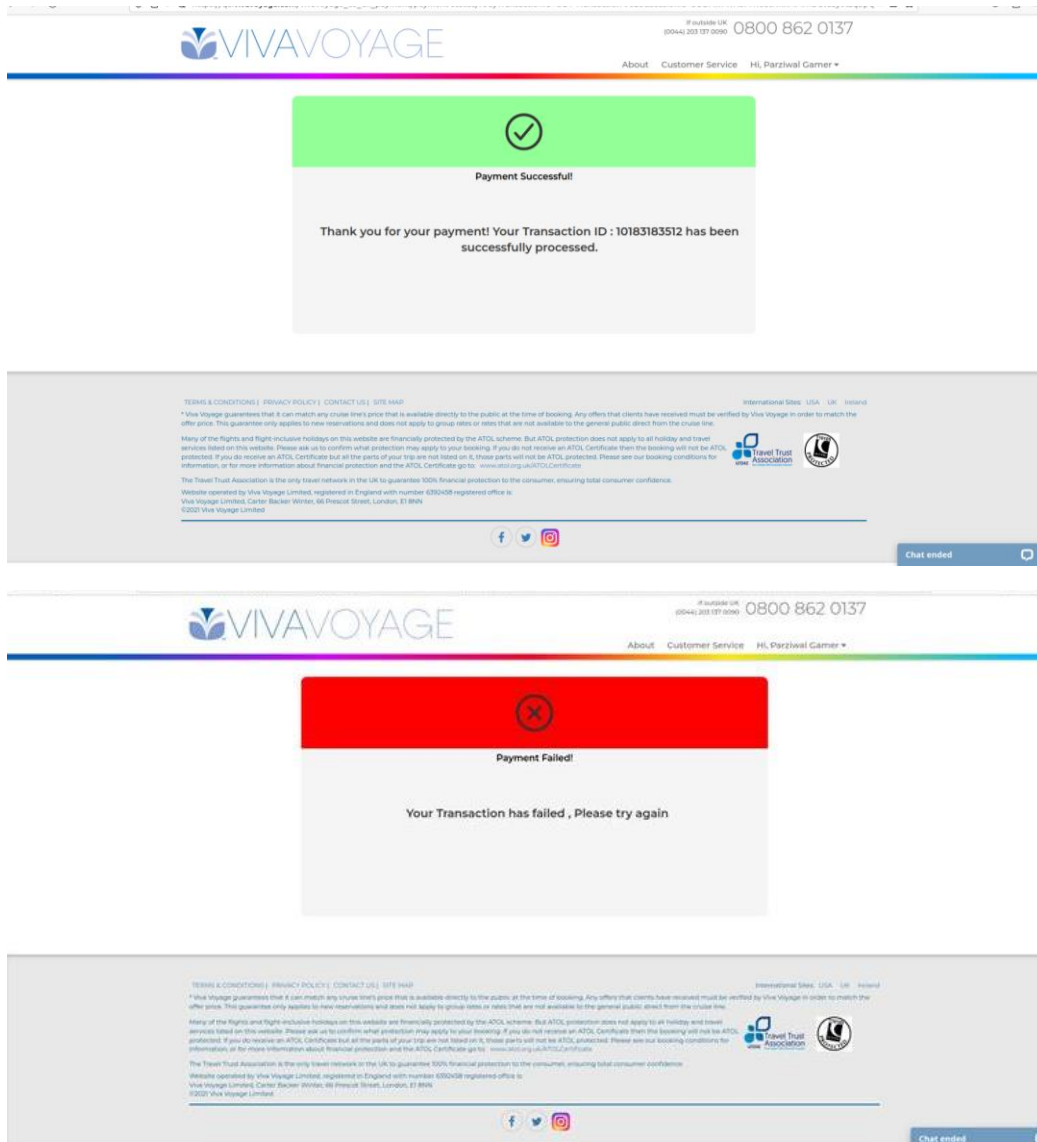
VIVAVOYAGE

If outside UK (0044) 203 137 0090 0800 862 0137

About Customer Service Hi, Parziwal Gamer ▾

Payment Successful!

Thank you for your payment! Your Transaction ID : 10183183512 has been successfully processed.

TERMS & CONDITIONS | PRIVACY POLICY | CONTACT US | SITE MAP

International Sites USA UK Ireland

* Viva Voyage guarantees that it can match any cruise line's price that is available directly to the public at the time of booking. Any offers that clients have received must be verified by Viva Voyage in order to match the offer price. This guarantee only applies to new reservations and does not apply to group rates or rates that are not available to the general public direct from the cruise line.

Many of the flights and flight-inclusive holidays on this website are financially protected by the ATOL scheme. But ATOL protection does not apply to all holiday and travel services listed on this website. Please ask us to confirm what protection may apply to your booking. If you do not receive an ATOL Certificate then the booking will not be ATOL protected. If you do receive an ATOL Certificate but all the parts of your trip are not listed on it, those parts will not be ATOL protected. Please see our booking conditions for information, or for more information about financial protection and the ATOL Certificate go to: www.atol.org.uk/ATOLCertificate

Travel Trust Association

The Travel Trust Association is the only travel network in the UK to guarantee 100% financial protection to the consumer, ensuring total consumer confidence.

Website operated by Viva Voyage Limited, registered in England with number 6392458 registered office is
Viva Voyage Limited, Carter Backer Winter, 66 Prescot Street, London, E1 8NN
©2021 Viva Voyage Limited

Chat ended

VIVAVOYAGE

If outside UK (0044) 203 137 0090 0800 862 0137

About Customer Service Hi, Parziwal Gamer ▾

Payment Failed!

Your Transaction has failed , Please try again

TERMS & CONDITIONS | PRIVACY POLICY | CONTACT US | SITE MAP

International Sites USA UK Ireland

* Viva Voyage guarantees that it can match any cruise line's price that is available directly to the public at the time of booking. Any offers that clients have received must be verified by Viva Voyage in order to match the offer price. This guarantee only applies to new reservations and does not apply to group rates or rates that are not available to the general public direct from the cruise line.

Many of the flights and flight-inclusive holidays on this website are financially protected by the ATOL scheme. But ATOL protection does not apply to all holiday and travel services listed on this website. Please ask us to confirm what protection may apply to your booking. If you do not receive an ATOL Certificate then the booking will not be ATOL protected. If you do receive an ATOL Certificate but all the parts of your trip are not listed on it, those parts will not be ATOL protected. Please see our booking conditions for information, or for more information about financial protection and the ATOL Certificate go to: www.atol.org.uk/ATOLCertificate

Travel Trust Association

The Travel Trust Association is the only travel network in the UK to guarantee 100% financial protection to the consumer, ensuring total consumer confidence.

Website operated by Viva Voyage Limited, registered in England with number 6392458 registered office is
Viva Voyage Limited, Carter Backer Winter, 66 Prescot Street, London, E1 8NN
©2021 Viva Voyage Limited

Chat ended